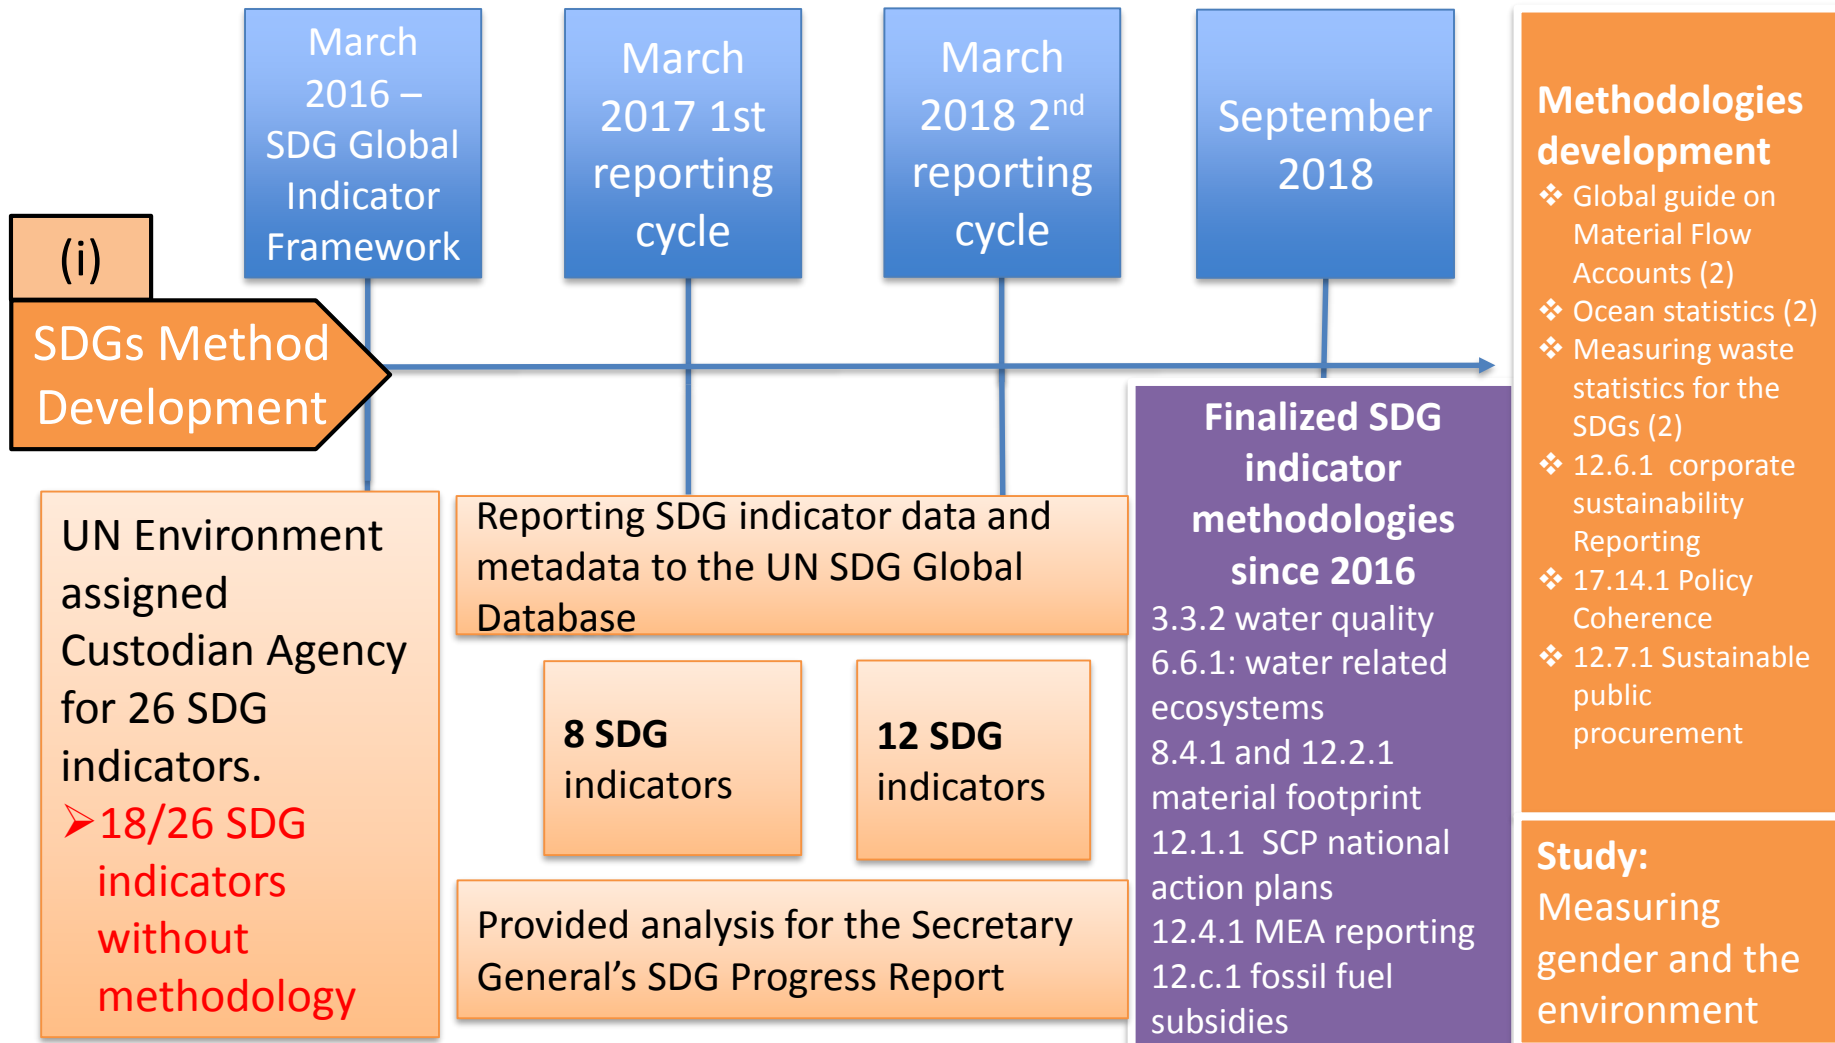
March 2016 – SDG Global Indicator Framework

March 2017 1st reporting cycle

March 2018 2$^{nd}$ reporting cycle

September 2018

Methodologies development
❖ Global guide on Material Flow Accounts (2)
❖ Ocean statistics (2)
❖ Measuring waste statistics for the SDGs (2)
❖ 12.6.1 corporate sustainability Reporting
❖ 17.14.1 Policy Coherence
❖ 12.7.1 Sustainable public procurement

(i)

SDGs Method Development

UN Environment assigned Custodian Agency for 26 SDG indicators.
➢18/26 SDG indicators without methodology

Reporting SDG indicator data and metadata to the UN SDG Global Database

8 SDG indicators

12 SDG indicators

Provided analysis for the Secretary General's SDG Progress Report

Finalized SDG indicator methodologies since 2016
3.3.2 water quality
6.6.1: water related ecosystems
8.4.1 and 12.2.1 material footprint
12.1.1 SCP national action plans
12.4.1 MEA reporting
12.c.1 fossil fuel subsidies

Study: Measuring gender and the environment